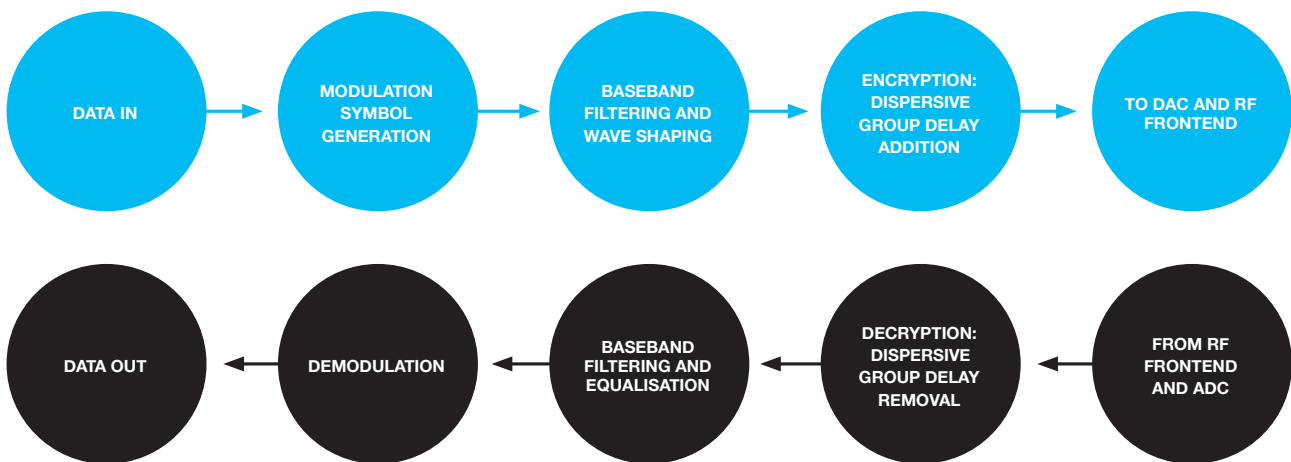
DATA IN

MODULATION SYMBOL GENERATION

BASEBAND FILTERING AND WAVE SHAPING

ENCRYPTION: DISPERSIVE GROUP DELAY ADDITION

TO DAC AND RF FRONTEND

FROM RF FRONTEND AND ADC

DECRYPTION: DISPERSIVE GROUP DELAY REMOVAL

BASEBAND FILTERING AND EQUALISATION

DEMODULATION

DATA OUT